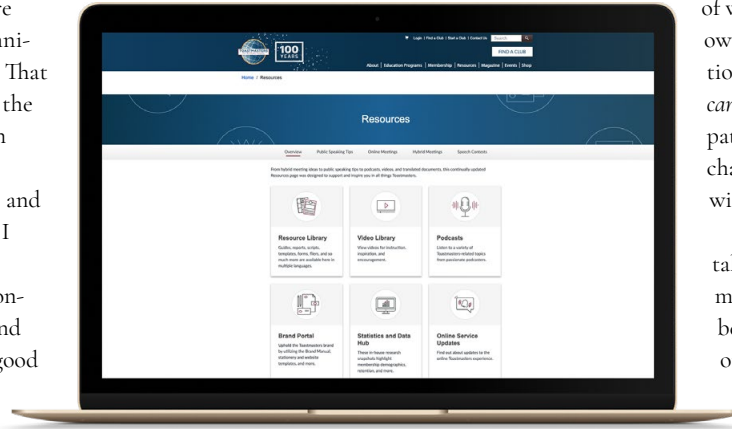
re
uni-
That
the
n

and
I

on-
nd
good

100 YEARS

Login | Find a Club | Start a Club | Contact Us

FIND A CLUB

About | Education Programs | Membership | Resources | Magazine | Events | Shop

Home / Resources

Resources

Overview | Public Speaking Tips | Online Meetings | Hybrid Meetings | Speech Contests

From hybrid meeting ideas to public speaking tips to podcasts, videos, and translated documents, this continually updated Resources page was designed to support and inspire you in all things Toastmasters.

Resource Library
Guides, reports, scripts, templates, forms, fliers, and so much more are available here in multiple languages.

Video Library
View videos for instruction, inspiration, and encouragement.

Podcasts
Listen to a variety of Toastmasters-related topics from passionate podcasters.

Brand Portal
Uphold the Toastmasters brand by utilizing the Brand Manual, stationery and website templates, and more.

Statistics and Data Hub
These in-house research snapshots highlight membership demographics, retention, and more.

Online Service Updates
Find out about updates to the online Toastmasters experience.

of v
ow
tio
car
pat
cha
wi

ta
m
be
o